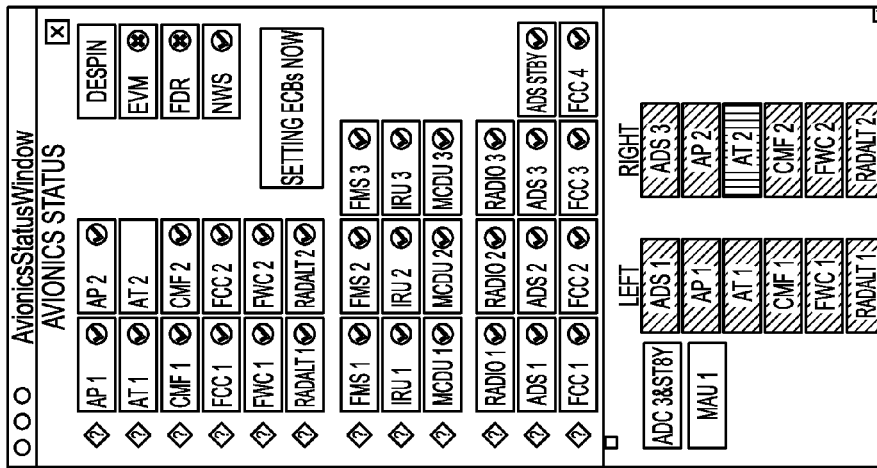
AvionicsStatusWindow
AVIONICS STATUS
X

AP 1
AT 1
CMF 1
FCC 1
FWC 1
RADALT 1

AP 2
AT 2
CMF 2
FCC 2
FWC 2
RADALT 2

DESPIN
EVM
FDR
NWS

SETTING ECBs NOW

FMS 1
IRU 1
MCDU 1

FMS 2
IRU 2
MCDU 2

FMS 3
IRU 3
MCDU 3

RADIO 1
ADS 1
FCC 1

RADIO 2
ADS 2
FCC 2

RADIO 3
ADS 3
FCC 3

ADS STBY
FCC 4

ADC 3&STBY
MAU 1

LEFT
ADS 1
AP 1
AT 1
CMF 1
FWC 1
RADALT 1

RIGHT
ADS 3
AP 2
AT 2
CMF 2
FWC 2
RADALT 2